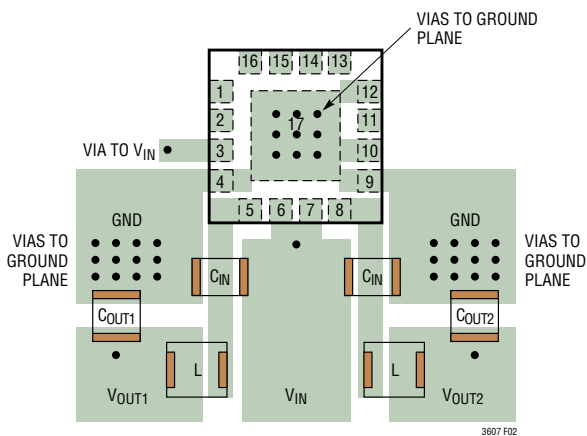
VIAS TO GROUND PLANE

16 15 14 13

1 2 3 4

12 11 10 9

17

5 6 7 8

VIA TO $V_{IN}$

GND

GND

VIAS TO GROUND PLANE

VIAS TO GROUND PLANE

$C_{IN}$

$C_{IN}$

$C_{OUT1}$

$C_{OUT2}$

L

L

$V_{OUT1}$

$V_{IN}$

$V_{OUT2}$

3607 F02